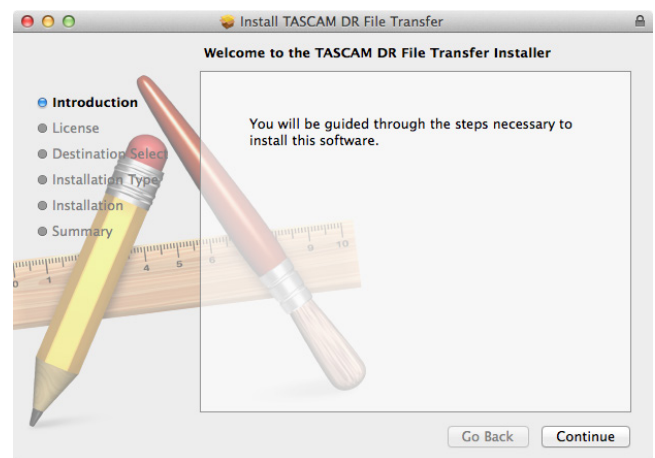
Install TASCAM DR File Transfer

Welcome to the TASCAM DR File Transfer Installer

Introduction
License
Destination Select
Installation Type
Installation
Summary

You will be guided through the steps necessary to install this software.

1 2 3 4 5 6 7 8 9 10

Go Back
Continue